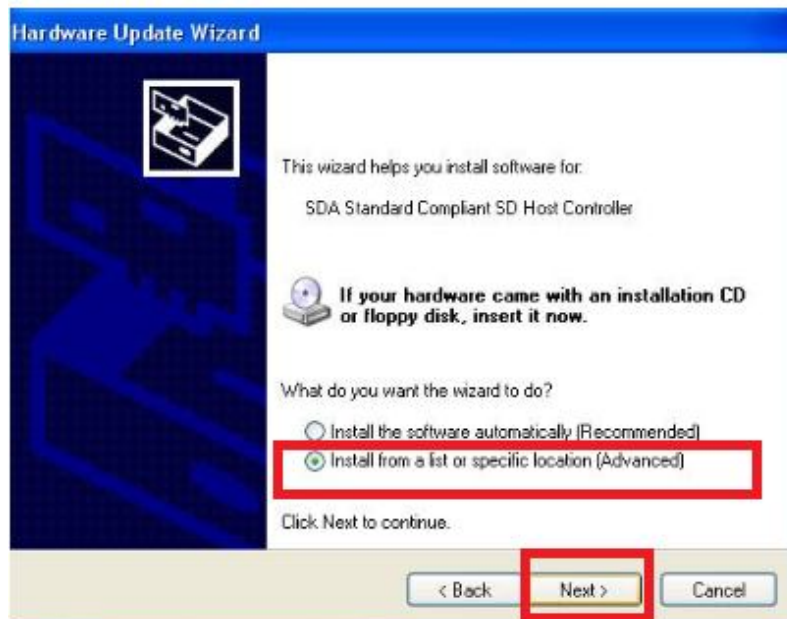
Hardware Update Wizard

This wizard helps you install software for:

SDA Standard Compliant SD Host Controller

If your hardware came with an installation CD or floppy disk, insert it now.

What do you want the wizard to do?

Install the software automatically (Recommended)

Install from a list or specific location (Advanced)

Click Next to continue.

< Back

Next >

Cancel